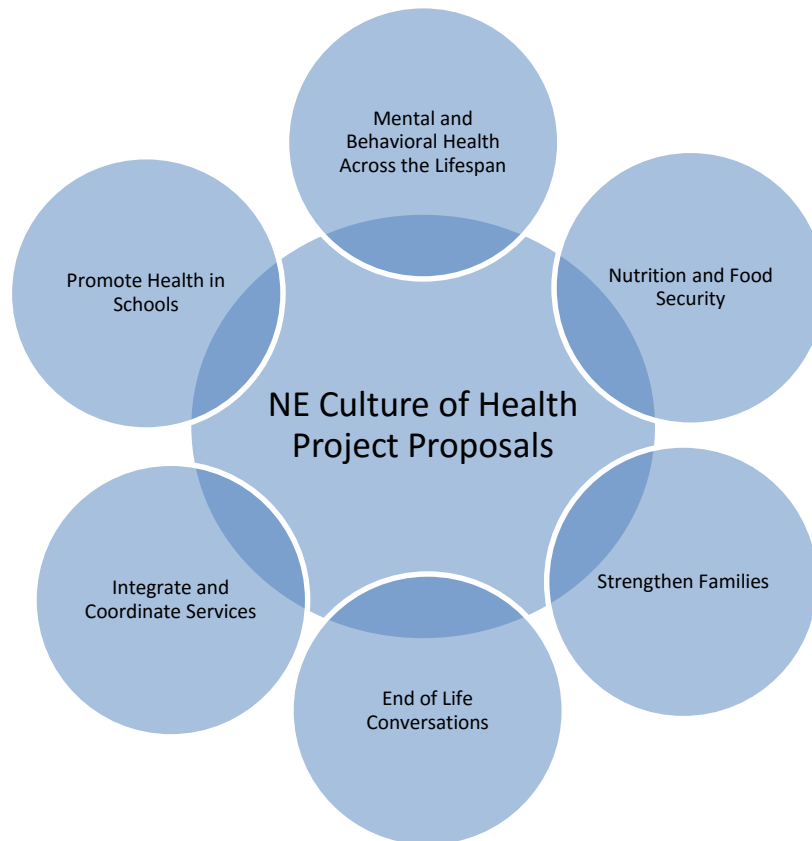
NE Culture of Health Project Proposals

Mental and Behavioral Health Across the Lifespan

Nutrition and Food Security

Strengthen Families

End of Life Conversations

Integrate and Coordinate Services

Promote Health in Schools